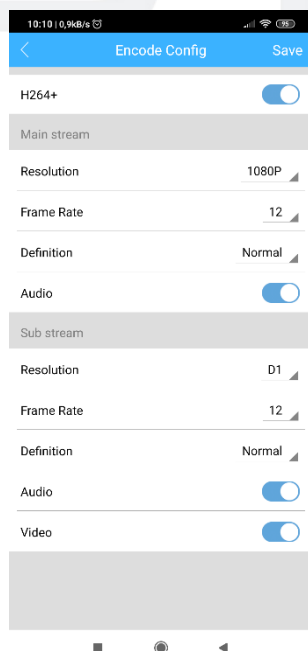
10:10 | 0,9kB/s

95

<

Encode Config

Save

H264+

Main stream

Resolution

1080P

Frame Rate

12

Definition

Normal

Audio

Sub stream

Resolution

D1

Frame Rate

12

Definition

Normal

Audio

Video